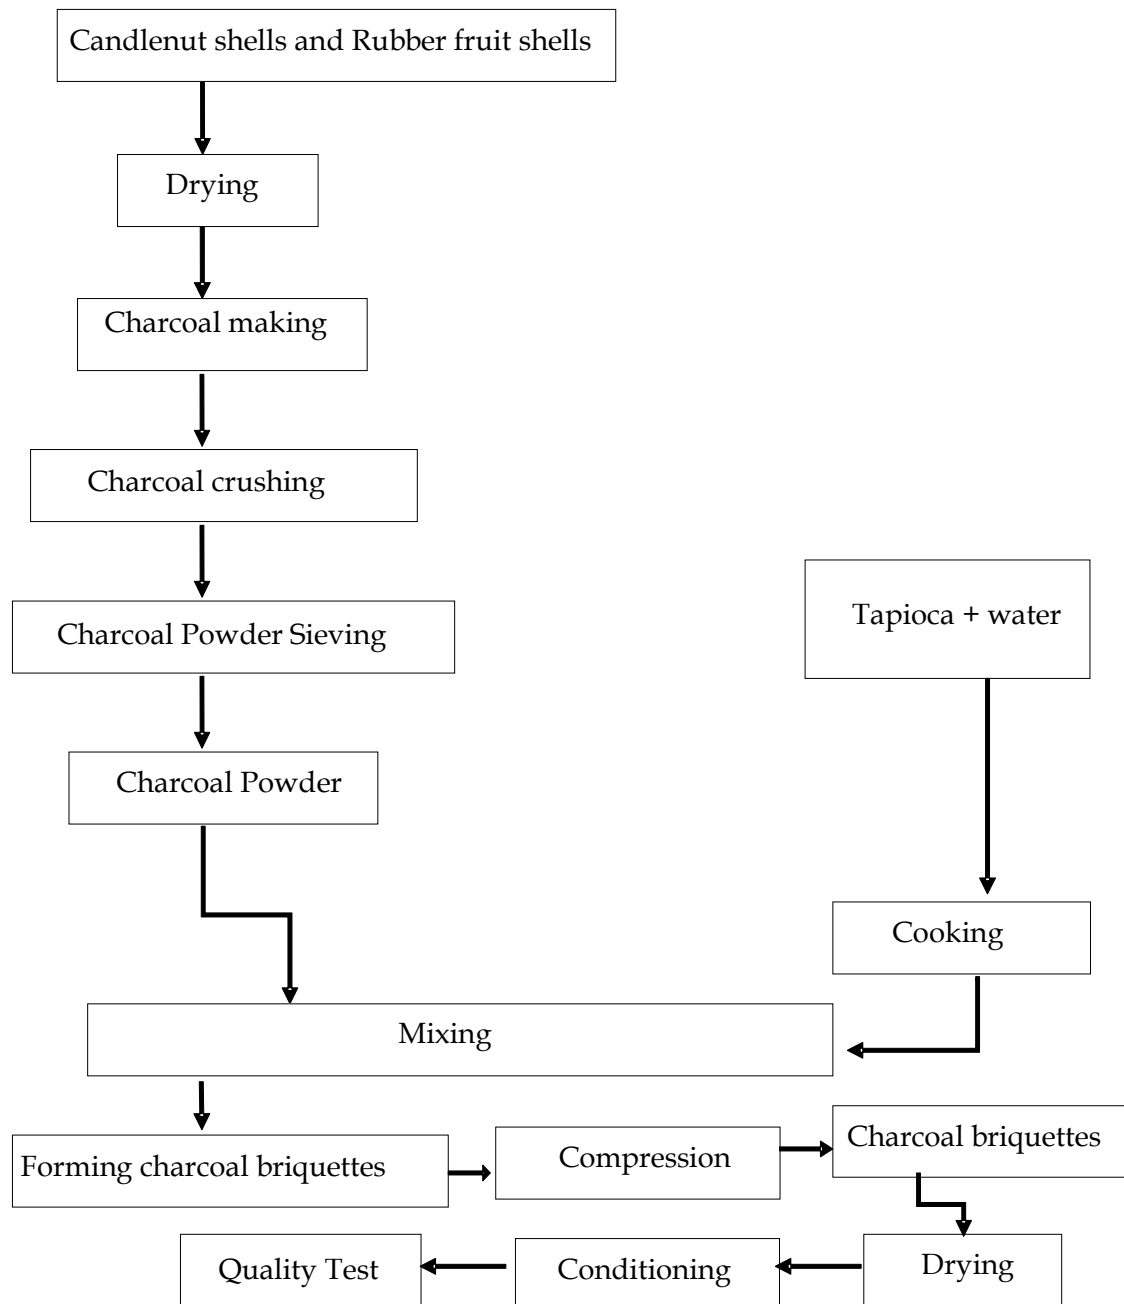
Candlenut shells and Rubber fruit shells

Drying

Charcoal making

Charcoal crushing

Charcoal Powder Sieving

Charcoal Powder

Tapioca + water

Cooking

Mixing

Forming charcoal briquettes

Compression

Charcoal briquettes

Drying

Conditioning

Quality Test